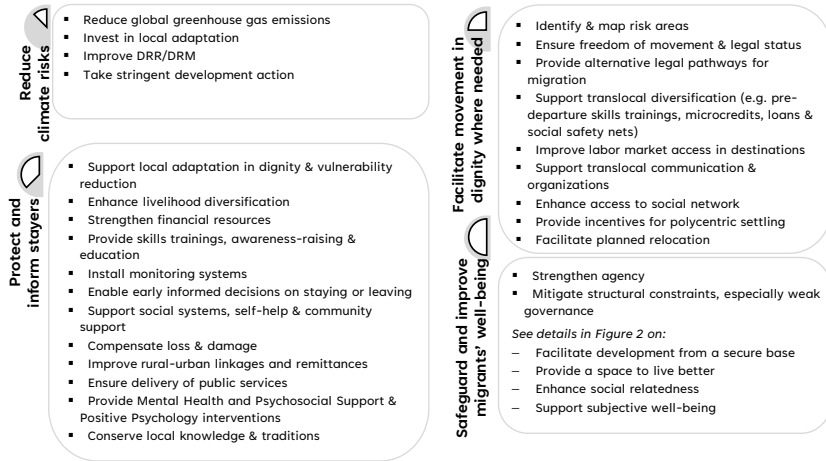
Reduce climate risks

- Reduce global greenhouse gas emissions
- Invest in local adaptation
- Improve DRR/DRM
- Take stringent development action

Protect and inform stayers

- Support local adaptation in dignity & vulnerability reduction
- Enhance livelihood diversification
- Strengthen financial resources
- Provide skills trainings, awareness-raising & education
- Install monitoring systems
- Enable early informed decisions on staying or leaving
- Support social systems, self-help & community support
- Compensate loss & damage
- Improve rural-urban linkages and remittances
- Ensure delivery of public services
- Provide Mental Health and Psychosocial Support & Positive Psychology interventions
- Conserve local knowledge & traditions

Facilitate movement in dignity where needed

- Identify & map risk areas
- Ensure freedom of movement & legal status
- Provide alternative legal pathways for migration
- Support translocal diversification (e.g. predeparture skills trainings, microcredits, loans & social safety nets)
- Improve labor market access in destinations
- Support translocal communication & organizations
- Enhance access to social network
- Provide incentives for polycentric settling
- Facilitate planned relocation

Safeguard and improve migrants' well-being

- Strengthen agency
- Mitigate structural constraints, especially weak governance

*See details in Figure 2 on:*
– Facilitate development from a secure base
– Provide a space to live better
– Enhance social relatedness
– Support subjective well-being